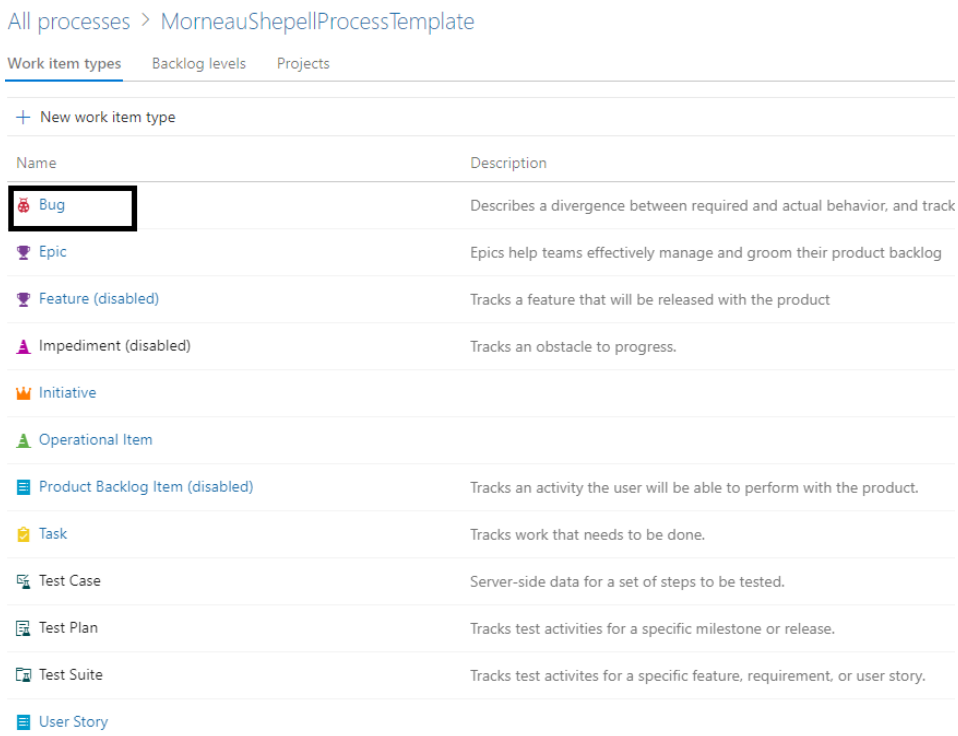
All processes > MorneauShepellProcessTemplate

Work item types Backlog levels Projects

+ New work item type

| Name | Description |
|---|---|
| Bug | Describes a divergence between required and actual behavior, and track |
| Epic | Epics help teams effectively manage and groom their product backlog |
| Feature (disabled) | Tracks a feature that will be released with the product |
| Impediment (disabled) | Tracks an obstacle to progress. |
| Initiative | |
| Operational Item | |
| Product Backlog Item (disabled) | Tracks an activity the user will be able to perform with the product. |
| Task | Tracks work that needs to be done. |
| Test Case | Server-side data for a set of steps to be tested. |
| Test Plan | Tracks test activities for a specific milestone or release. |
| Test Suite | Tracks test activites for a specific feature, requirement, or user story. |
| User Story | |